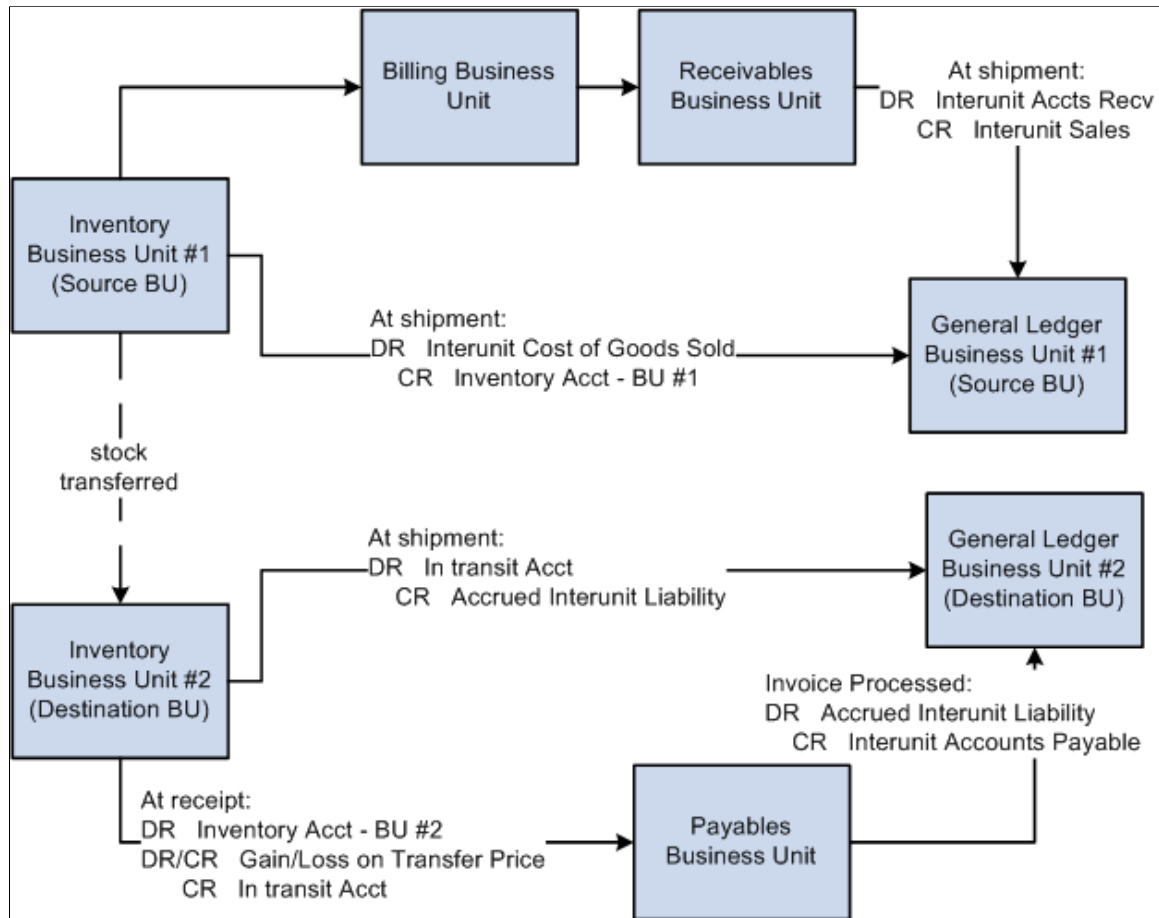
Billing Business Unit

Receivables Business Unit

At shipment:
DR Interunit Accts Recv
CR Interunit Sales

Inventory Business Unit #1 (Source BU)

At shipment:
DR Interunit Cost of Goods Sold
CR Inventory Acct - BU #1

General Ledger Business Unit #1 (Source BU)

stock transferred

At shipment:
DR In transit Acct
CR Accrued Interunit Liability

General Ledger Business Unit #2 (Destination BU)

Inventory Business Unit #2 (Destination BU)

Invoice Processed:
DR Accrued Interunit Liability
CR Interunit Accounts Payable

At receipt:
DR Inventory Acct - BU #2
DR/CR Gain/Loss on Transfer Price
CR In transit Acct

Payables Business Unit